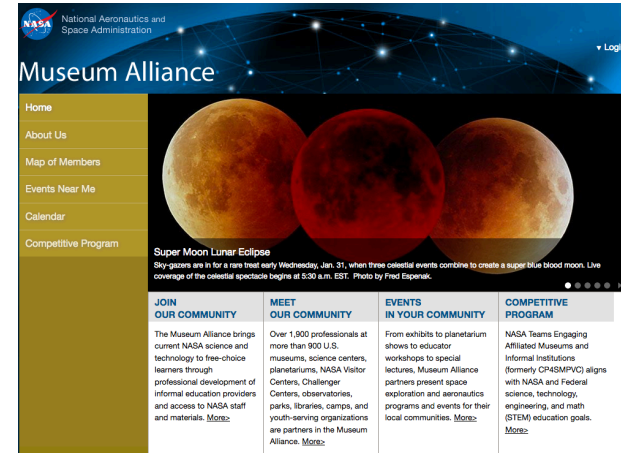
NASA
National Aeronautics and Space Administration

▾ Logi

Museum Alliance

Home
About Us
Map of Members
Events Near Me
Calendar
Competitive Program

Super Moon Lunar Eclipse
Sky-gazers are in for a rare treat early Wednesday, Jan. 31, when three celestial events combine to create a super blue blood moon. Live coverage of the celestial spectacle begins at 5:30 a.m. EST. Photo by Fred Espenak.

JOIN OUR COMMUNITY
The Museum Alliance brings current NASA science and technology to free-choice learners through professional development of informal education providers and access to NASA staff and materials. More>

MEET OUR COMMUNITY
Over 1,900 professionals at more than 900 U.S. museums, science centers, planetariums, NASA Visitor Centers, Challenger Centers, observatories, parks, libraries, camps, and youth-serving organizations are partners in the Museum Alliance. More>

EVENTS IN YOUR COMMUNITY
From exhibits to planetarium shows to educator workshops to special lectures, Museum Alliance partners present space exploration and aeronautics programs and events for their local communities. More>

COMPETITIVE PROGRAM
NASA Teams Engaging Affiliated Museums and Informal Institutions (formerly CP4SMPVC) aligns with NASA and Federal science, technology, engineering, and math (STEM) education goals. More>